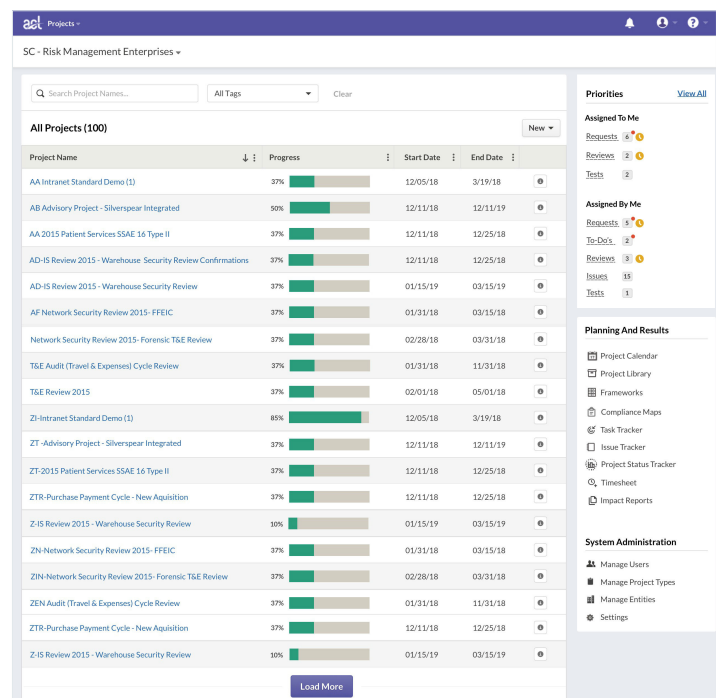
acl Projects

SC - Risk Management Enterprises

Search Project Names... All Tags Clear

All Projects (100) New

| Project Name | Progress | Start Date | End Date |
|---|---|---|---|
| AA Intranet Standard Demo (1) | 37% | 12/05/18 | 3/19/18 |
| AB Advisory Project - Silverspear Integrated | 50% | 12/11/18 | 12/11/19 |
| AA 2015 Patient Services SSAE 16 Type II | 37% | 12/11/18 | 12/25/18 |
| AD-IS Review 2015 - Warehouse Security Review Confirmations | 37% | 12/11/18 | 12/25/18 |
| AD-IS Review 2015 - Warehouse Security Review | 37% | 01/15/19 | 03/15/19 |
| AF Network Security Review 2015- FFEIC | 37% | 01/31/18 | 03/15/18 |
| Network Security Review 2015- Forensic T&E Review | 37% | 02/28/18 | 03/31/18 |
| T&E Audit (Travel & Expenses) Cycle Review | 37% | 01/31/18 | 11/31/18 |
| T&E Review 2015 | 37% | 02/01/18 | 05/01/18 |
| ZI-Intranet Standard Demo (1) | 85% | 12/05/18 | 3/19/18 |
| ZT -Advisory Project - Silverspear Integrated | 37% | 12/11/18 | 12/11/19 |
| ZT-2015 Patient Services SSAE 16 Type II | 37% | 12/11/18 | 12/25/18 |
| ZTR-Purchase Payment Cycle - New Aquisition | 37% | 12/11/18 | 12/25/18 |
| Z-IS Review 2015 - Warehouse Security Review | 10% | 01/15/19 | 03/15/19 |
| ZN-Network Security Review 2015- FFEIC | 37% | 01/31/18 | 03/15/18 |
| ZIN-Network Security Review 2015- Forensic T&E Review | 37% | 02/28/18 | 03/31/18 |
| ZEN Audit (Travel & Expenses) Cycle Review | 37% | 01/31/18 | 11/31/18 |
| ZTR-Purchase Payment Cycle - New Aquisition | 37% | 12/11/18 | 12/25/18 |
| Z-IS Review 2015 - Warehouse Security Review | 10% | 01/15/19 | 03/15/19 |

Load More

Priorities View All

Assigned To Me
Requests 6
Reviews 2
Tests 2

Assigned By Me
Requests 5
To-Do's 2
Reviews 3
Issues 15
Tests 1

Planning And Results
Project Calendar
Project Library
Frameworks
Compliance Maps
Task Tracker
Issue Tracker
Project Status Tracker
Timesheet
Impact Reports

System Administration
Manage Users
Manage Project Types
Manage Entities
Settings